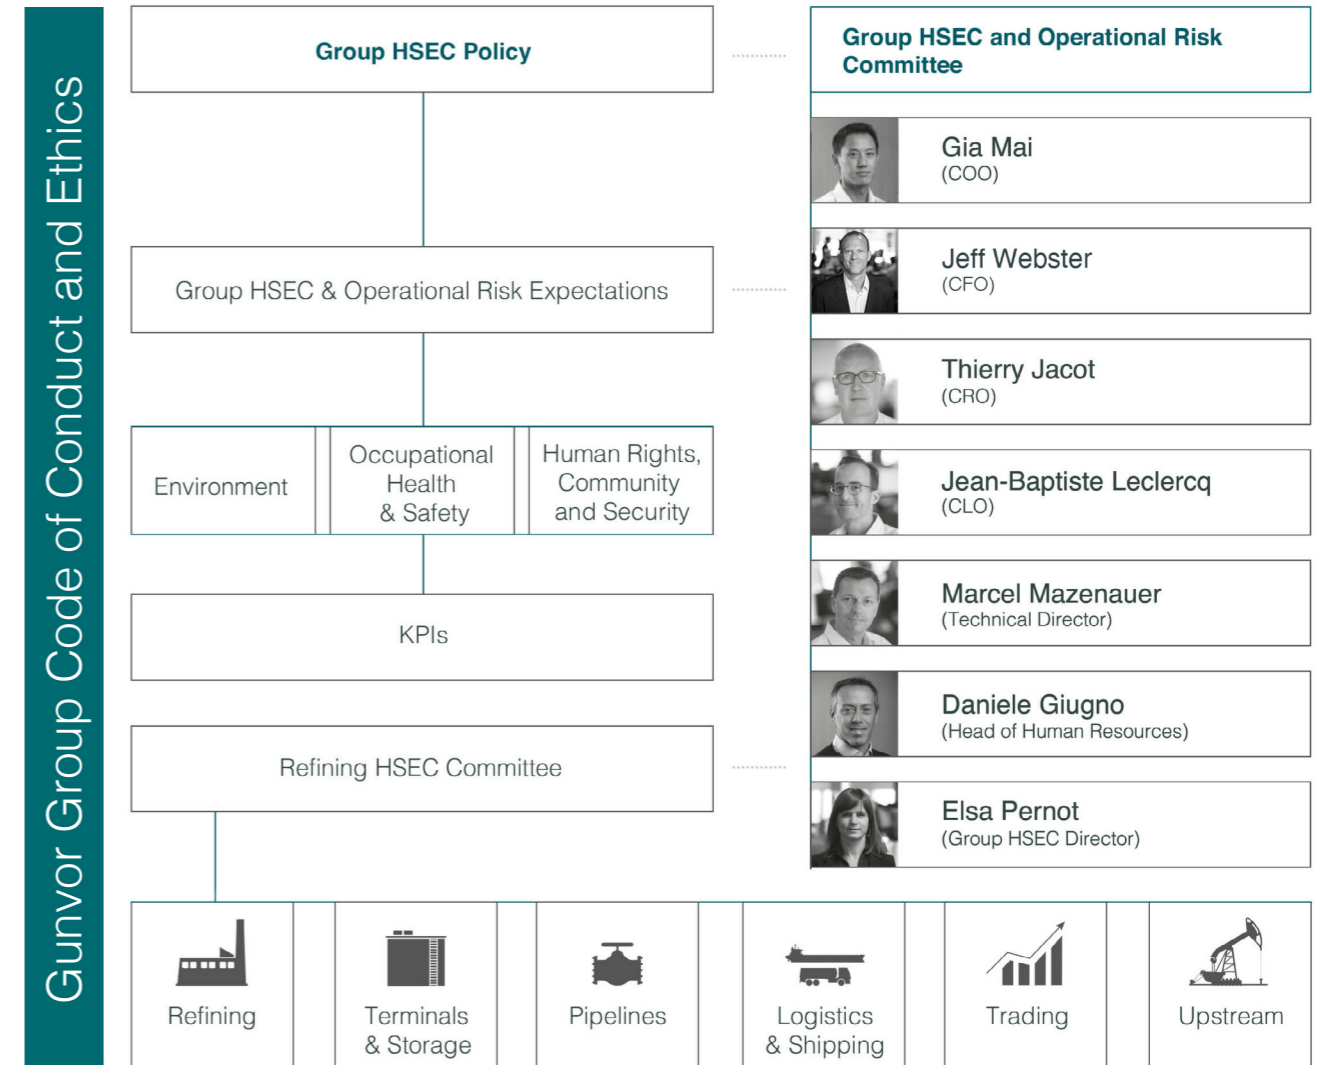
Gunvor Group Code of Conduct and Ethics

Group HSEC Policy

Group HSEC & Operational Risk Expectations

Environment

Occupational Health & Safety

Human Rights, Community and Security

KPIs

Refining HSEC Committee

Group HSEC and Operational Risk Committee

Gia Mai
(COO)

Jeff Webster
(CFO)

Thierry Jacot
(CRO)

Jean-Baptiste Leclercq
(CLO)

Marcel Mazenauer
(Technical Director)

Daniele Giugno
(Head of Human Resources)

Elsa Pernot
(Group HSEC Director)

Refining

Terminals & Storage

Pipelines

Logistics & Shipping

Trading

Upstream